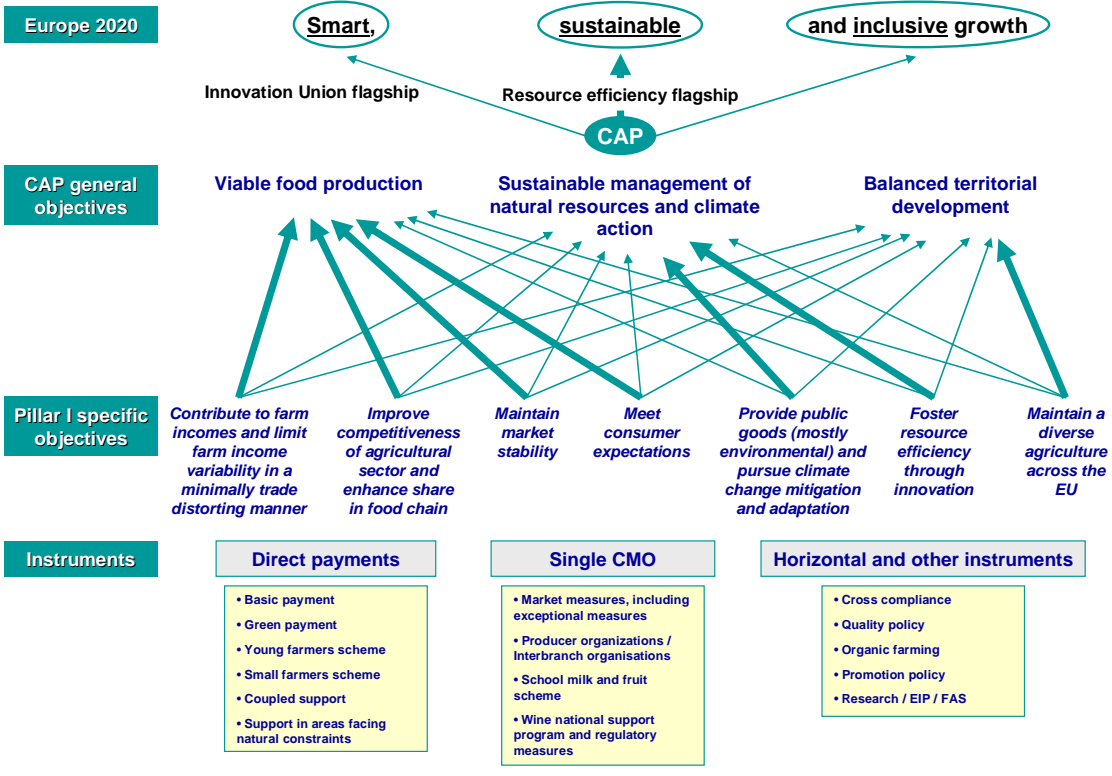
Europe 2020

Smart,

sustainable

and inclusive growth

Innovation Union flagship

Resource efficiency flagship

CAP

CAP general objectives

Viable food production

Sustainable management of natural resources and climate action

Balanced territorial development

Pillar I specific objectives

Contribute to farm incomes and limit farm income variability in a minimally trade distorting manner

Improve competitiveness of agricultural sector and enhance share in food chain

Maintain market stability

Meet consumer expectations

Provide public goods (mostly environmental) and pursue climate change mitigation and adaptation

Foster resource efficiency through innovation

Maintain a diverse agriculture across the EU

Instruments

Direct payments

• Basic payment
• Green payment
• Young farmers scheme
• Small farmers scheme
• Coupled support
• Support in areas facing natural constraints

Single CMO

• Market measures, including exceptional measures
• Producer organizations / Interbranch organisations
• School milk and fruit scheme
• Wine national support program and regulatory measures

Horizontal and other instruments

• Cross compliance
• Quality policy
• Organic farming
• Promotion policy
• Research / EIP / FAS